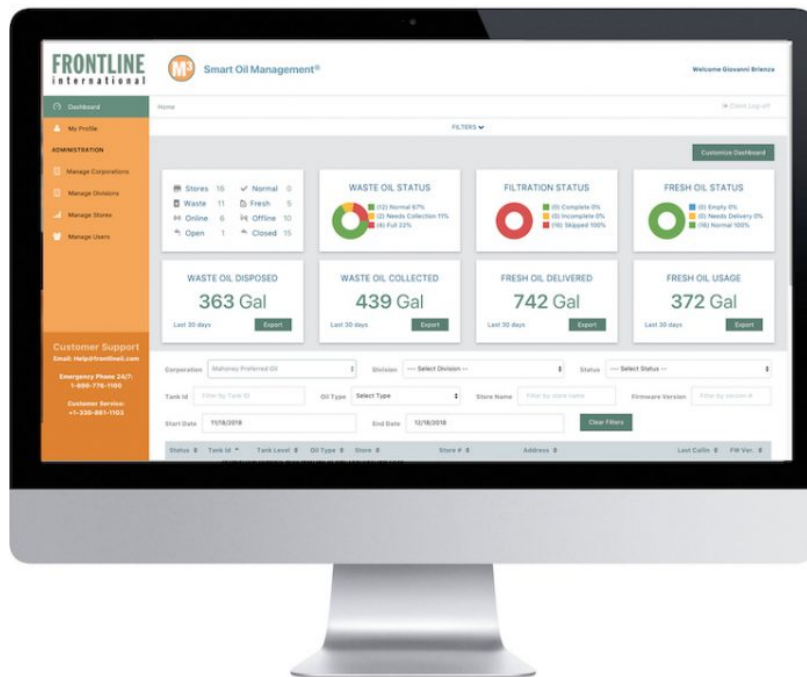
FRONTLINE
international

M3 Smart Oil Management®

Welcome Giovanni Brienza

Dashboard
My Profile
ADMINISTRATION
Manage Corporations
Manage Divisions
Manage Stores
Manage Users

Home

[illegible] Log off

FILTERS

Customize Dashboard

Stores 16
Waste 11
Online 6
Open 1
Normal 0
Fresh 5
Offline 10
Closed 15

WASTE OIL STATUS
(12) Normal 67%
(2) Needs Collection 11%
(4) Full 22%

FILTRATION STATUS
(0) Complete 0%
(0) Incomplete 0%
(16) Skipped 100%

FRESH OIL STATUS
(0) Empty 0%
(0) Needs Delivery 0%
(16) Normal 100%

WASTE OIL DISPOSED
363 Gal
Last 30 days
Export

WASTE OIL COLLECTED
439 Gal
Last 30 days
Export

FRESH OIL DELIVERED
742 Gal
Last 30 days
Export

FRESH OIL USAGE
372 Gal
Last 30 days
Export

Customer Support
Email: Help@frontlineii.com
Emergency Phone 24/7: 1-800-776-1100
Customer Service: +1-330-861-1103

Corporation Mahoney Preferred Oil
Division --- Select Division ---
Status --- Select Status ---
Tank Id Filter by Tank ID
Oil Type Select Type
Store Name Filter by store name
Firmware Version Filter by version #
Start Date 11/18/2018
End Date 12/18/2018
Clear Filters

Status | Tank Id | Tank Level | Oil Type | Store | Store # | Address | Last Callin | FW Ver.